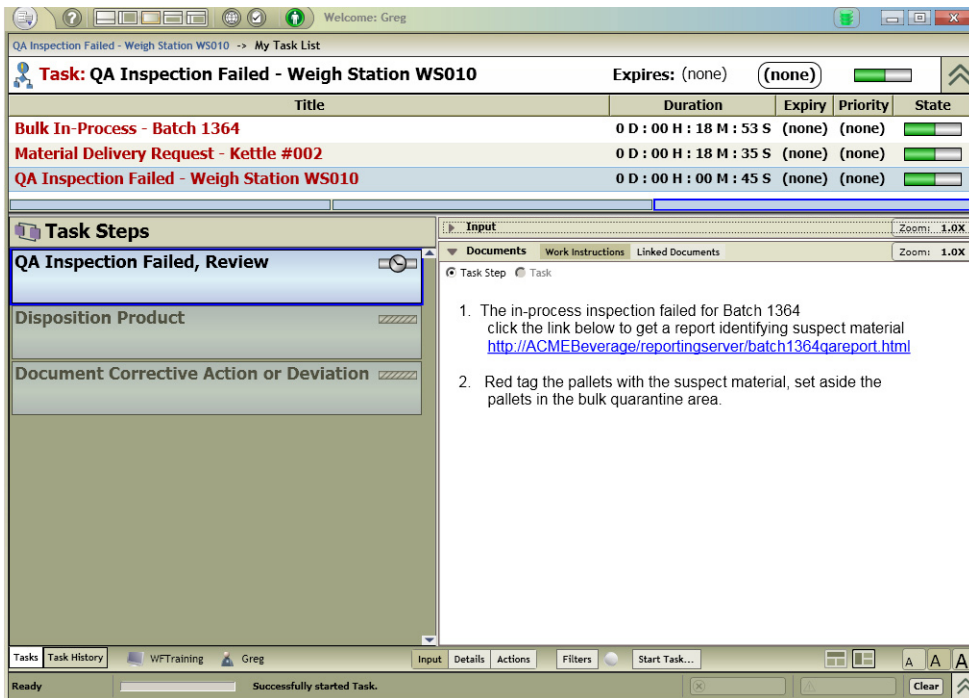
Welcome: Greg

QA Inspection Failed - Weigh Station WS010 -> My Task List

Task: QA Inspection Failed - Weigh Station WS010 Expires: (none) (none)

| Title | Duration | Expiry | Priority | State |
|---|---|---|---|---|
| Bulk In-Process - Batch 1364 | 0 D : 00 H : 18 M : 53 S | (none) | (none) | |
| Material Delivery Request - Kettle #002 | 0 D : 00 H : 18 M : 35 S | (none) | (none) | |
| QA Inspection Failed - Weigh Station WS010 | 0 D : 00 H : 00 M : 45 S | (none) | (none) | |

Task Steps

QA Inspection Failed, Review

Disposition Product

Document Corrective Action or Deviation

Input Zoom: 1.0X

Documents Work Instructions Linked Documents Zoom: 1.0X

Task Step Task

1. The in-process inspection failed for Batch 1364 click the link below to get a report identifying suspect material http://ACMEBeverage/reportingserver/batch1364qareport.html

2. Red tag the pallets with the suspect material, set aside the pallets in the bulk quarantine area.

Tasks Task History WFTraining Greg Input Details Actions Filters Start Task... A A A

Ready Successfully started Task. Clear